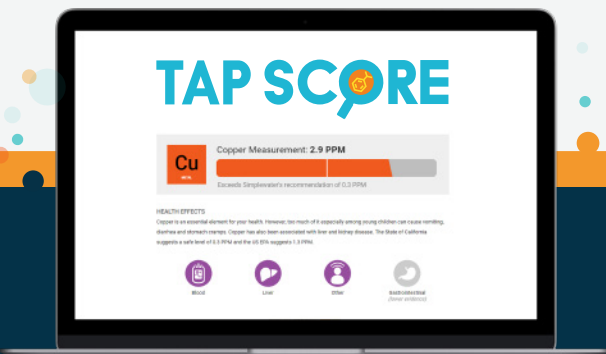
TAP SCORE

Cu

Copper Measurement: 2.9 PPM

Exceeds Simplewater's recommendation of 0.3 PPM

HEALTH EFFECTS

Copper is an essential element for your health. However, too much of it especially among young children can cause vomiting, diarrhea and stomach cramps. Copper has also been associated with liver and kidney disease. The State of California suggests a safe level of 0.3 PPM and the US EPA suggests 1.3 PPM.

Blood

Liver

Other

Gastrointestinal
(fewer evidence)